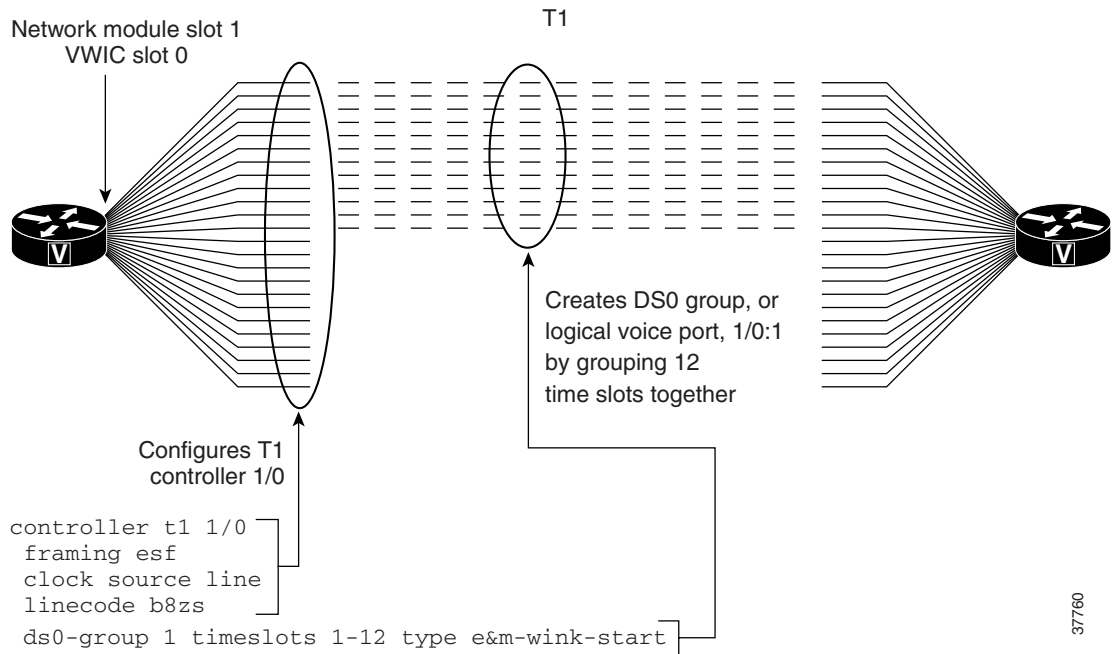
T1

Network module slot 1
VWIC slot 0

V

V

Creates DS0 group, or logical voice port, 1/0:1 by grouping 12 time slots together

Configures T1 controller 1/0

controller t1 1/0
 framing esf
 clock source line
 linecode b8zs
 ds0-group 1 timeslots 1-12 type e&m-wink-start

37760